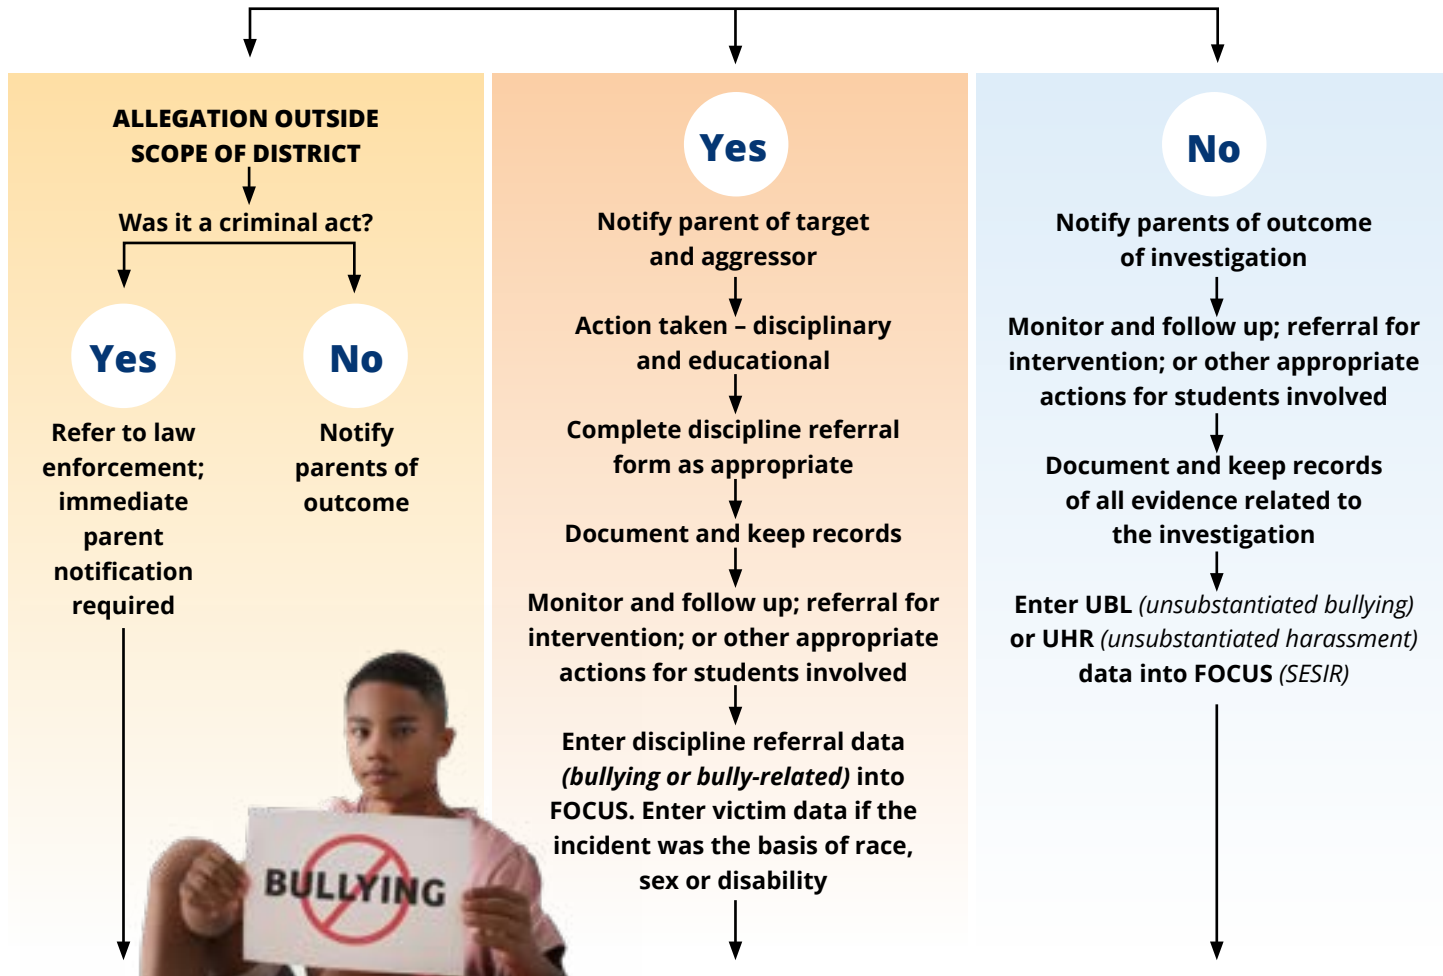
ALLEGATION OUTSIDE SCOPE OF DISTRICT

Was it a criminal act?

Yes

Refer to law enforcement; immediate parent notification required

No

Notify parents of outcome

BULLYING

Yes

Notify parent of target and aggressor

Action taken – disciplinary and educational

Complete discipline referral form as appropriate

Document and keep records

Monitor and follow up; referral for intervention; or other appropriate actions for students involved

Enter discipline referral data *(bullying or bully-related)* into FOCUS. Enter victim data if the incident was the basis of race, sex or disability

No

Notify parents of outcome of investigation

Monitor and follow up; referral for intervention; or other appropriate actions for students involved

Document and keep records of all evidence related to the investigation

Enter UBL *(unsubstantiated bullying)* or UHR *(unsubstantiated harassment)* data into FOCUS *(SESIR)*